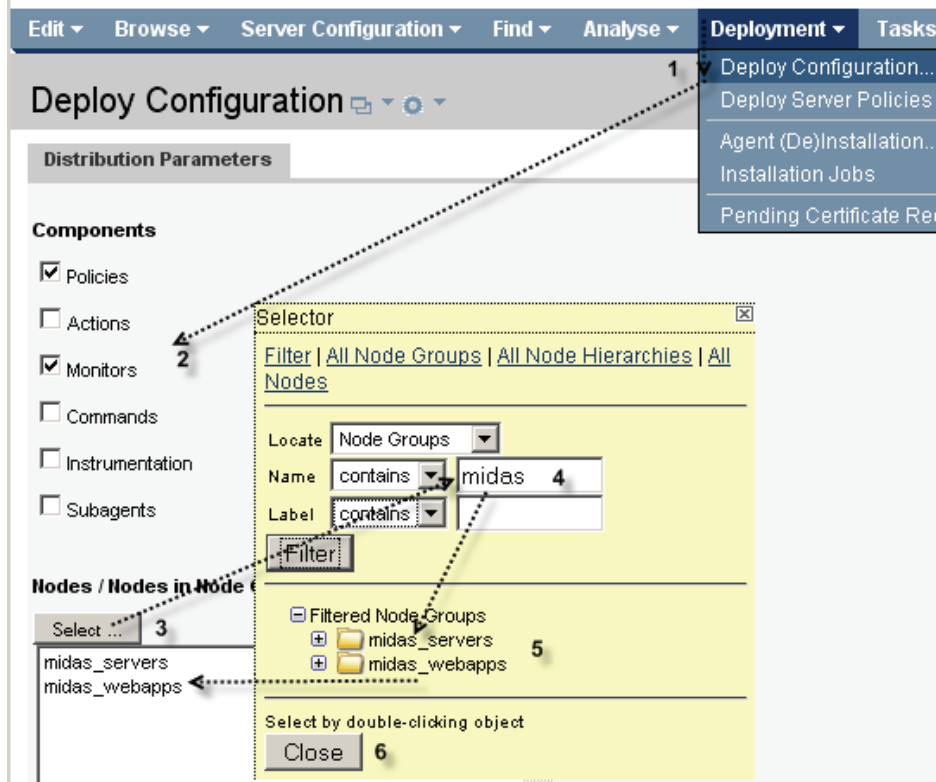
Edit ▾ Browse ▾ Server Configuration ▾ Find ▾ Analyse ▾ Deployment ▾ Tasks

1

Deploy Configuration...
Deploy Server Policies
Agent (De)Installation...
Installation Jobs
Pending Certificate Re

Deploy Configuration

Distribution Parameters

Components

☑ Policies

☐ Actions

☑ Monitors 2

☐ Commands

☐ Instrumentation

☐ Subagents

Nodes / Nodes in Node

Select ... 3

midas_servers
midas_webapps

Selector

Filter | All Node Groups | All Node Hierarchies | All Nodes

Locate Node Groups

Name contains midas 4

Label contains

Filter

⊟ Filtered Node Groups
⊞ midas_servers
⊞ midas_webapps 5

Select by double-clicking object

Close 6